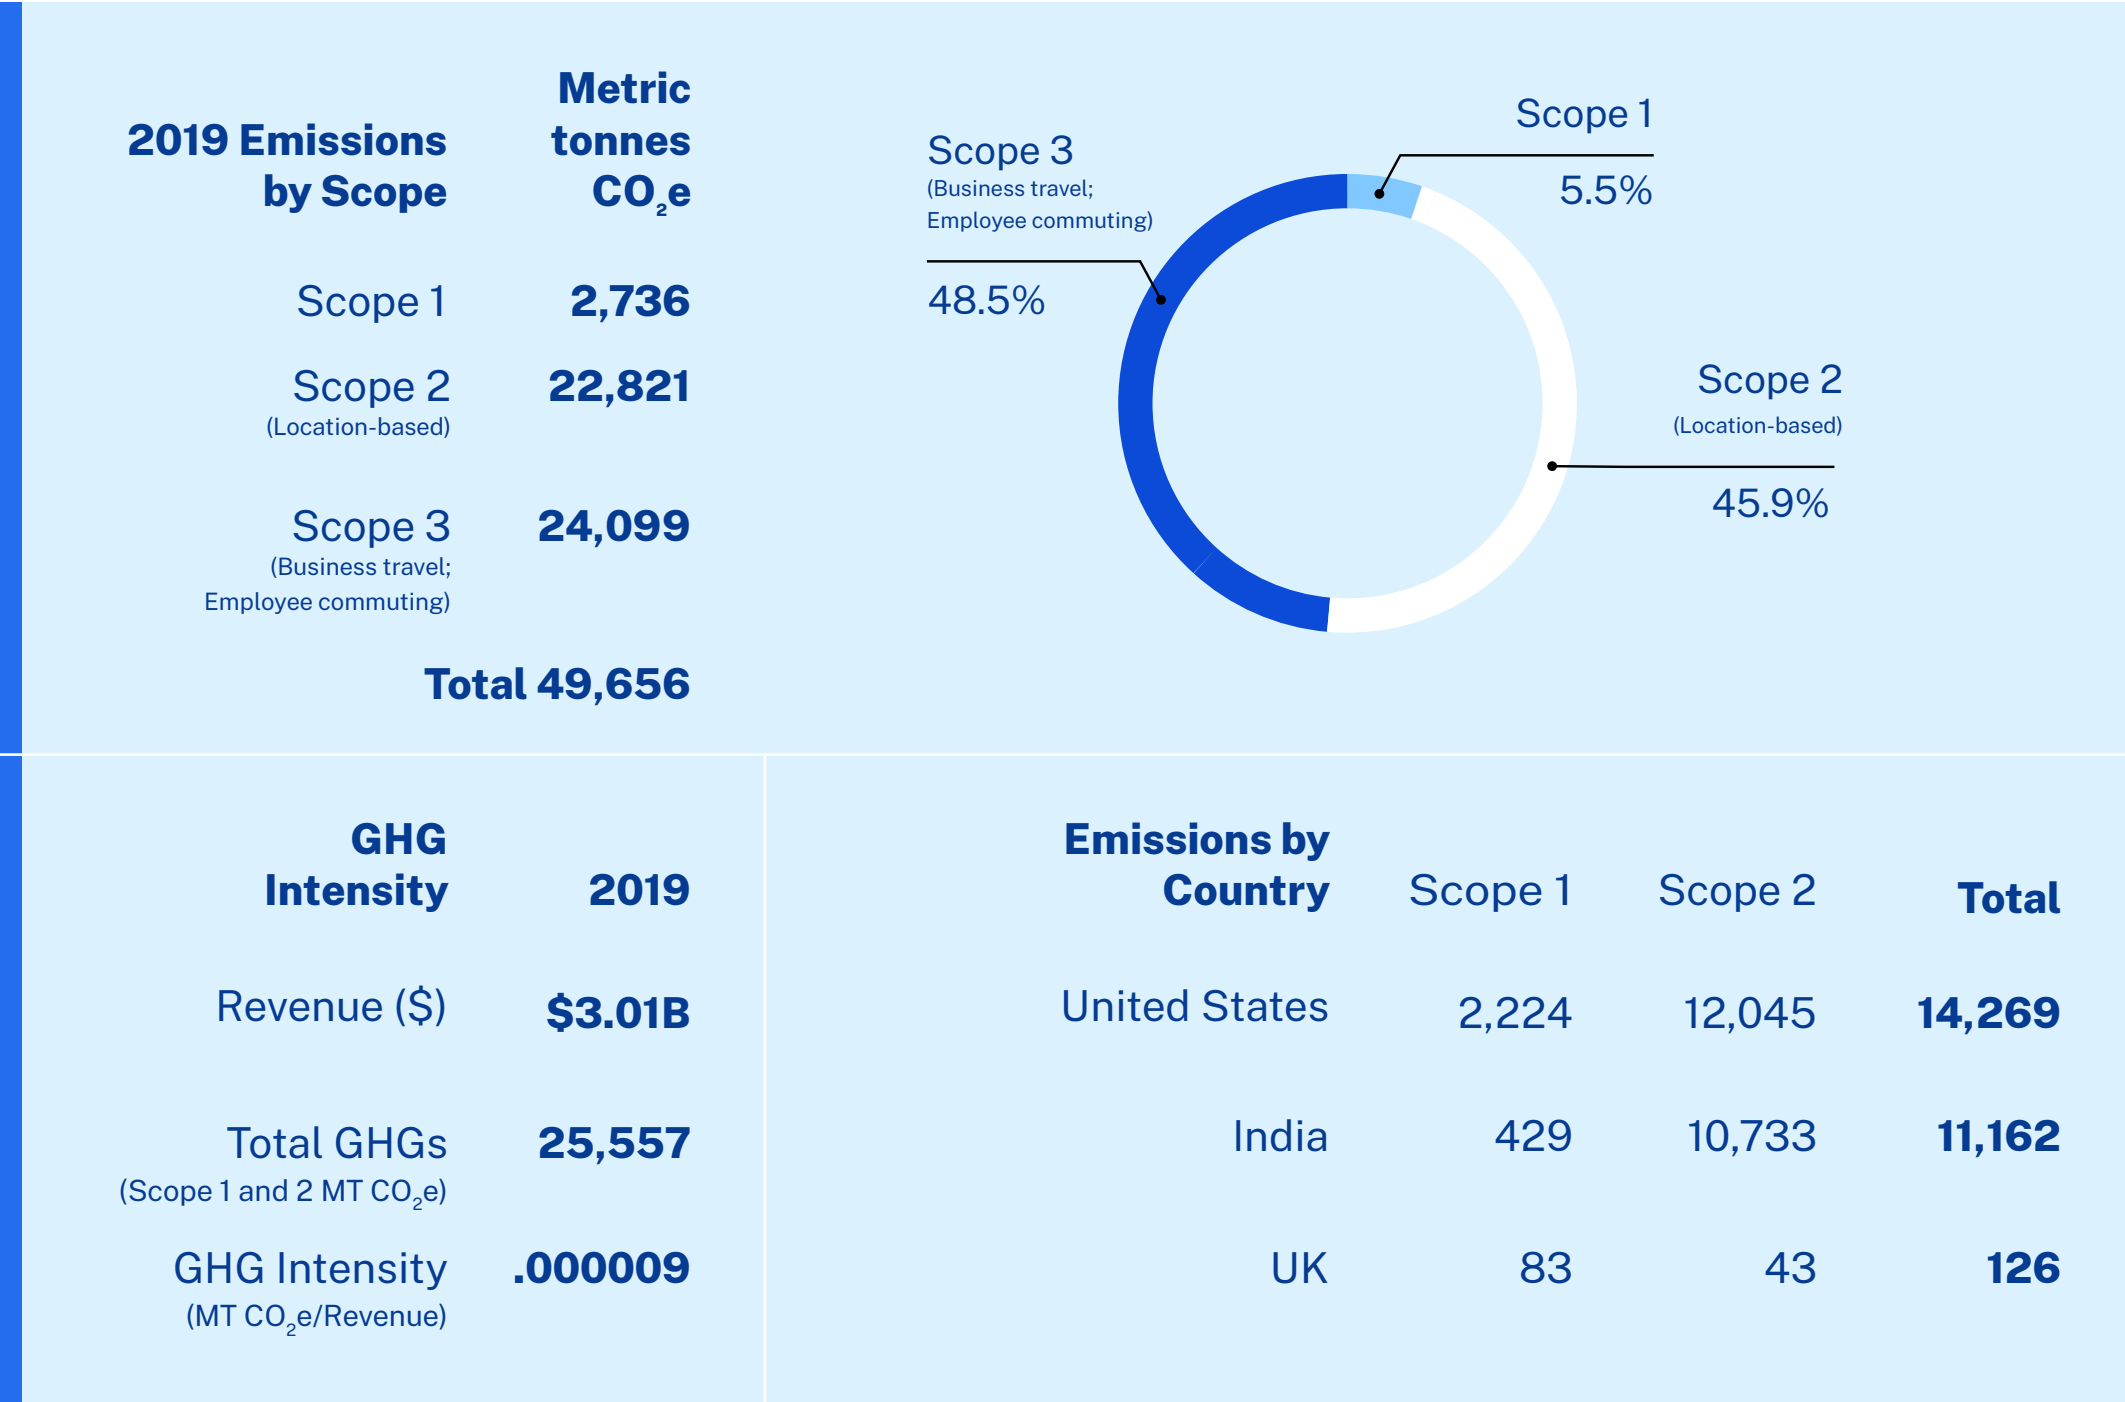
| 2019 Emissions by Scope | Metric tonnes $CO_2e$ |
|---|---|
| Scope 1 | 2,736 |
| Scope 2 (Location-based) | 22,821 |
| Scope 3 (Business travel; Employee commuting) | 24,099 |
| Total | 49,656 |

Scope 3 (Business travel; Employee commuting) 48.5%

Scope 1 5.5%

Scope 2 (Location-based) 45.9%

| GHG Intensity | 2019 |
|---|---|
| Revenue ($) | $3.01B |
| Total GHGs (Scope 1 and 2 MT $CO_2e$) | 25,557 |
| GHG Intensity (MT $CO_2e$/Revenue) | .000009 |

| Emissions by Country | Scope 1 | Scope 2 | Total |
|---|---|---|---|
| United States | 2,224 | 12,045 | 14,269 |
| India | 429 | 10,733 | 11,162 |
| UK | 83 | 43 | 126 |